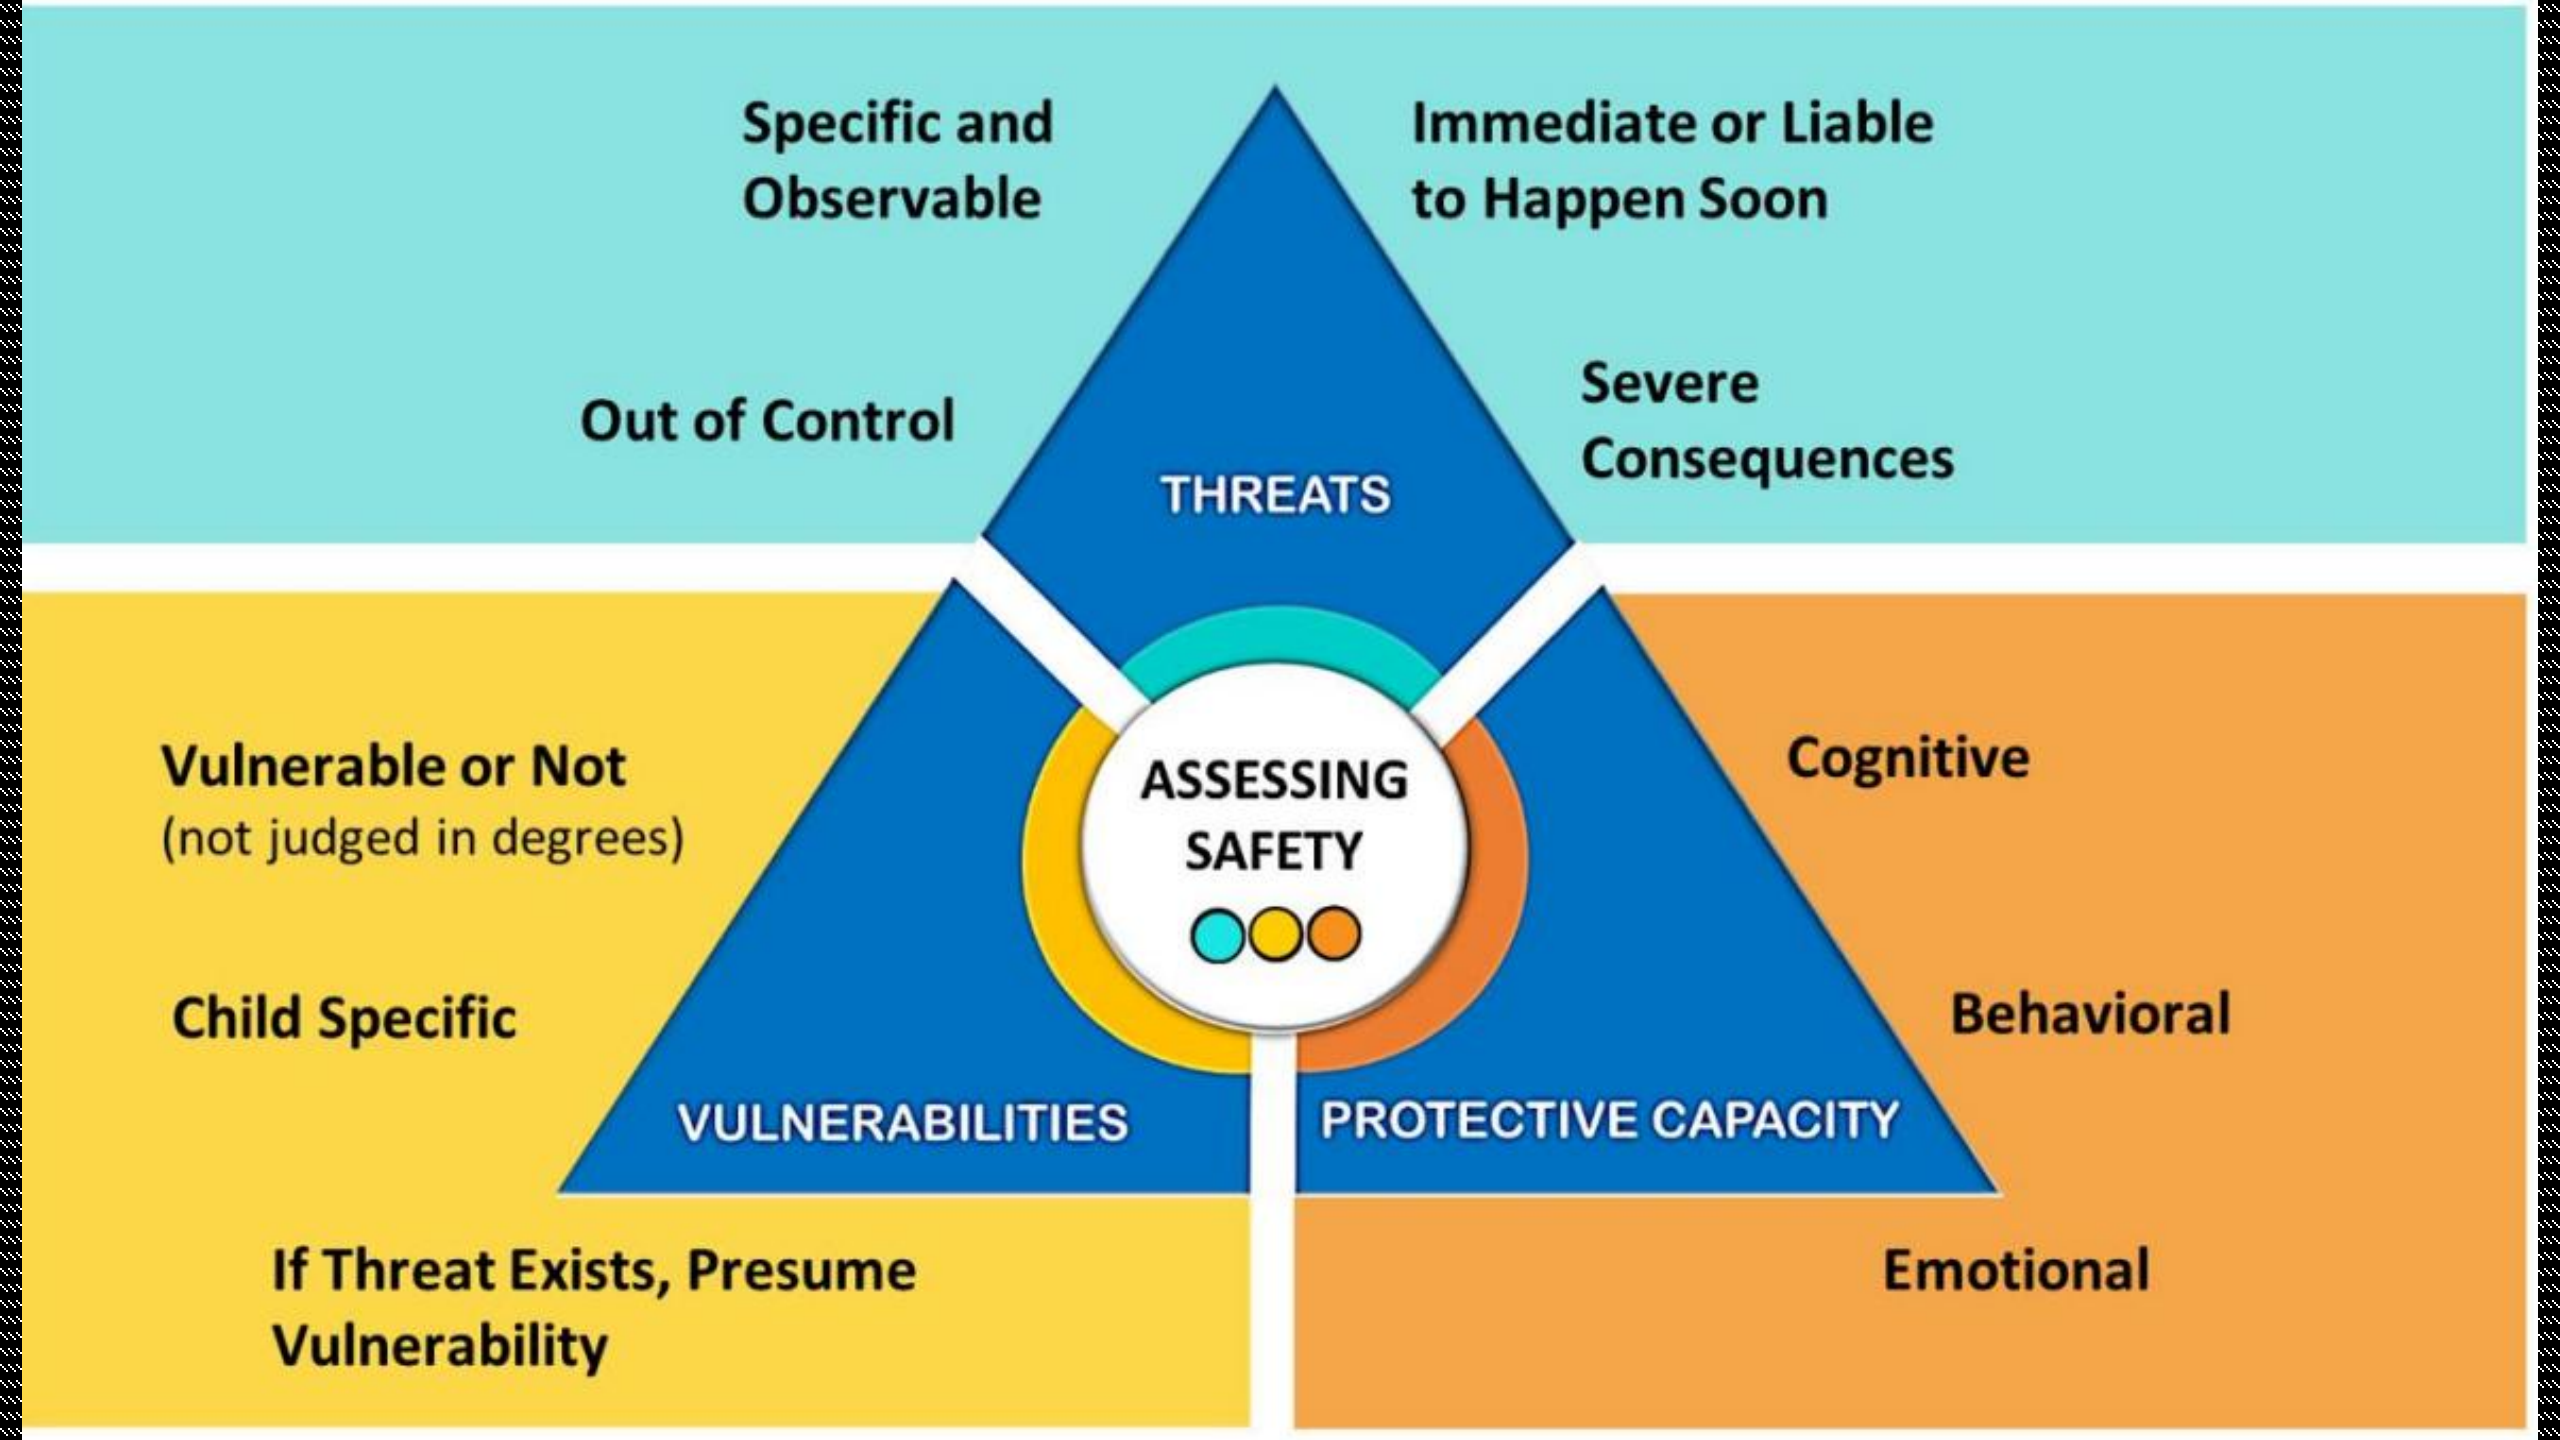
Specific and Observable

Immediate or Liable to Happen Soon

Out of Control

Severe Consequences

THREATS

ASSESSING SAFETY

Vulnerable or Not (not judged in degrees)

Child Specific

VULNERABILITIES

PROTECTIVE CAPACITY

Cognitive

Behavioral

If Threat Exists, Presume Vulnerability

Emotional